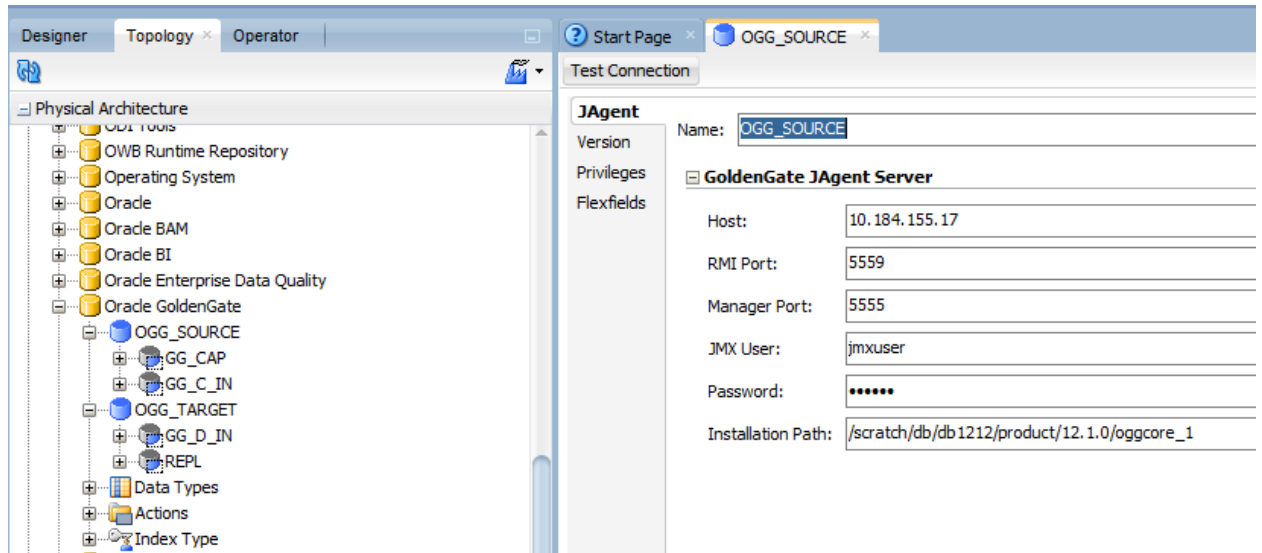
Designer Topology Operator

Physical Architecture
ODI Tools
OWB Runtime Repository
Operating System
Oracle
Oracle BAM
Oracle BI
Oracle Enterprise Data Quality
Oracle GoldenGate
OGG_SOURCE
GG_CAP
GG_C_IN
OGG_TARGET
GG_D_IN
REPL
Data Types
Actions
Index Type

Start Page OGG_SOURCE

Test Connection

JAgent
Version
Privileges
Flexfields

Name: OGG_SOURCE

GoldenGate JAgent Server

Host: 10.184.155.17

RMI Port: 5559

Manager Port: 5555

JMX User: jmxuser

Password: ••••••

Installation Path: /scratch/db/db1212/product/12.1.0/oggcore_1